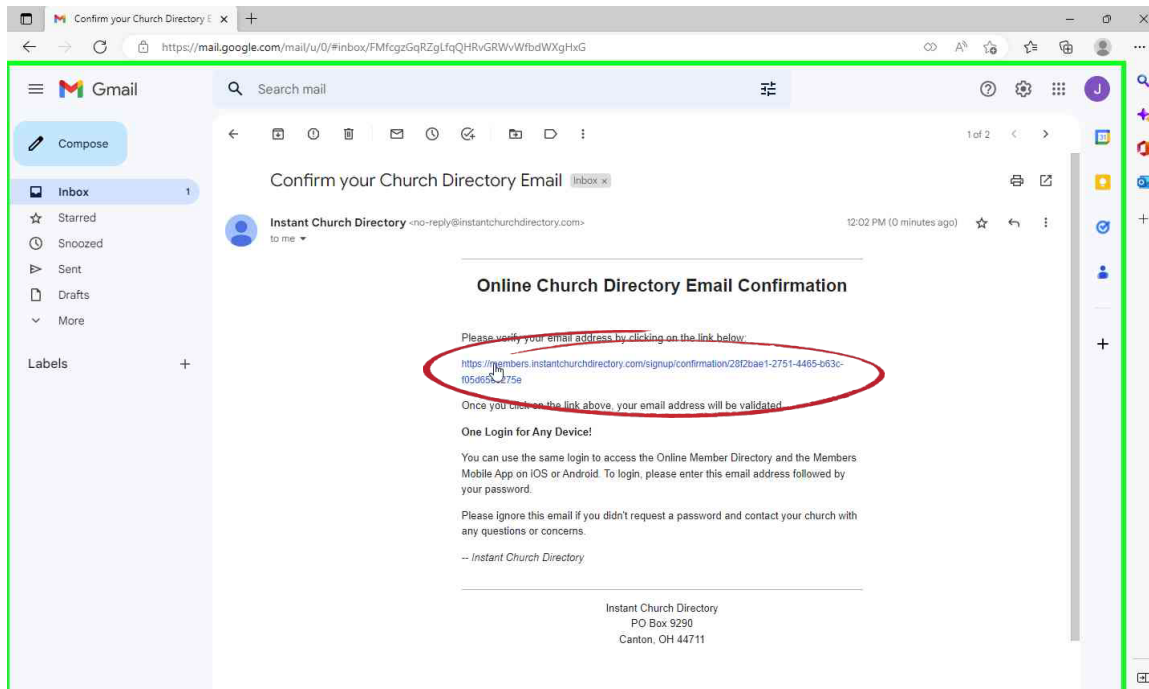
Confirm your Church Directory E ×

https://mail.google.com/mail/u/0/#inbox/FMfcgzGqRZgLfqQHRvGRWvWfbdWXgHxG

Gmail

Search mail

Compose

Inbox 1
Starred
Snoozed
Sent
Drafts
More

Labels +

1 of 2

Confirm your Church Directory Email Inbox ×

Instant Church Directory <no-reply@instantchurchdirectory.com>
to me

12:02 PM (0 minutes ago)

Online Church Directory Email Confirmation

Please verify your email address by clicking on the link below:

https://members.instantchurchdirectory.com/signup/confirmation/28f2bae1-2751-4465-b63c-f05d65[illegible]275e

Once you click on the link above, your email address will be validated.

One Login for Any Device!

You can use the same login to access the Online Member Directory and the Members Mobile App on iOS or Android. To login, please enter this email address followed by your password.

Please ignore this email if you didn't request a password and contact your church with any questions or concerns.

-- Instant Church Directory

Instant Church Directory
PO Box 9290
Canton, OH 44711